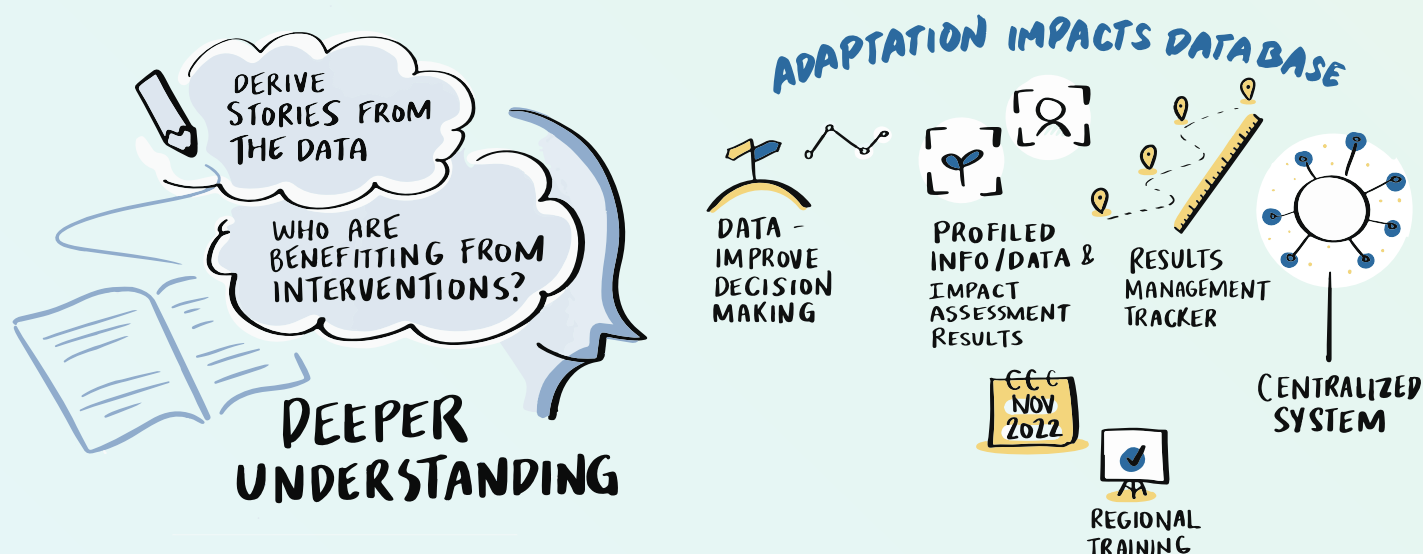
DERIVE STORIES FROM THE DATA

WHO ARE BENEFITTING FROM INTERVENTIONS?

DEEPER UNDERSTANDING

ADAPTATION IMPACTS DATABASE

DATA - IMPROVE DECISION MAKING

PROFILED INFO/DATA & IMPACT ASSESSMENT RESULTS

RESULTS MANAGEMENT TRACKER

CENTRALIZED SYSTEM

NOV 2022

REGIONAL TRAINING